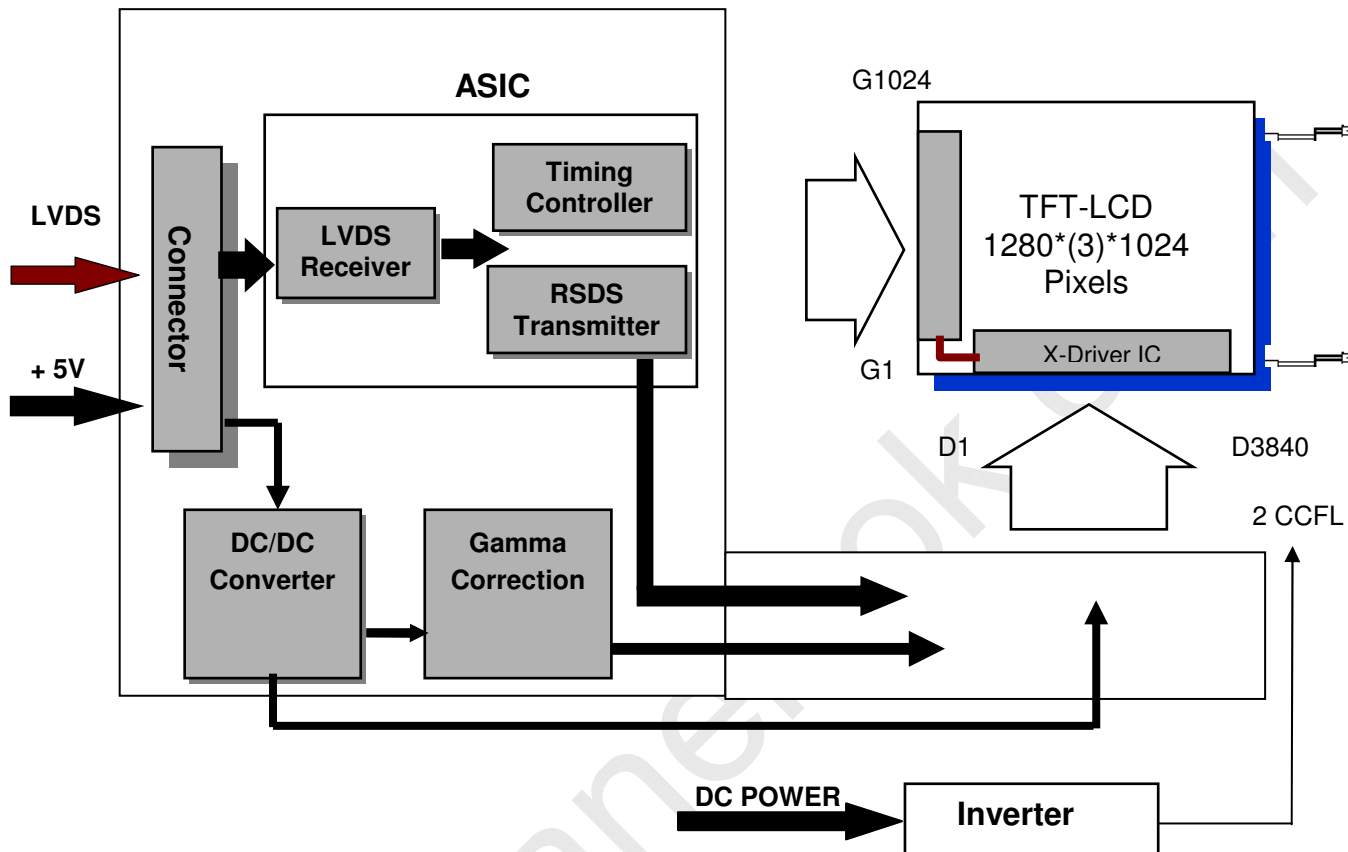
ASIC

LVDS

+ 5V

Connector

LVDS Receiver

Timing Controller

RSDS Transmitter

G1024

TFT-LCD
1280*(3)*1024
Pixels

G1

X-Driver IC

D1

D3840

2 CCFL

DC/DC Converter

Gamma Correction

DC POWER

Inverter